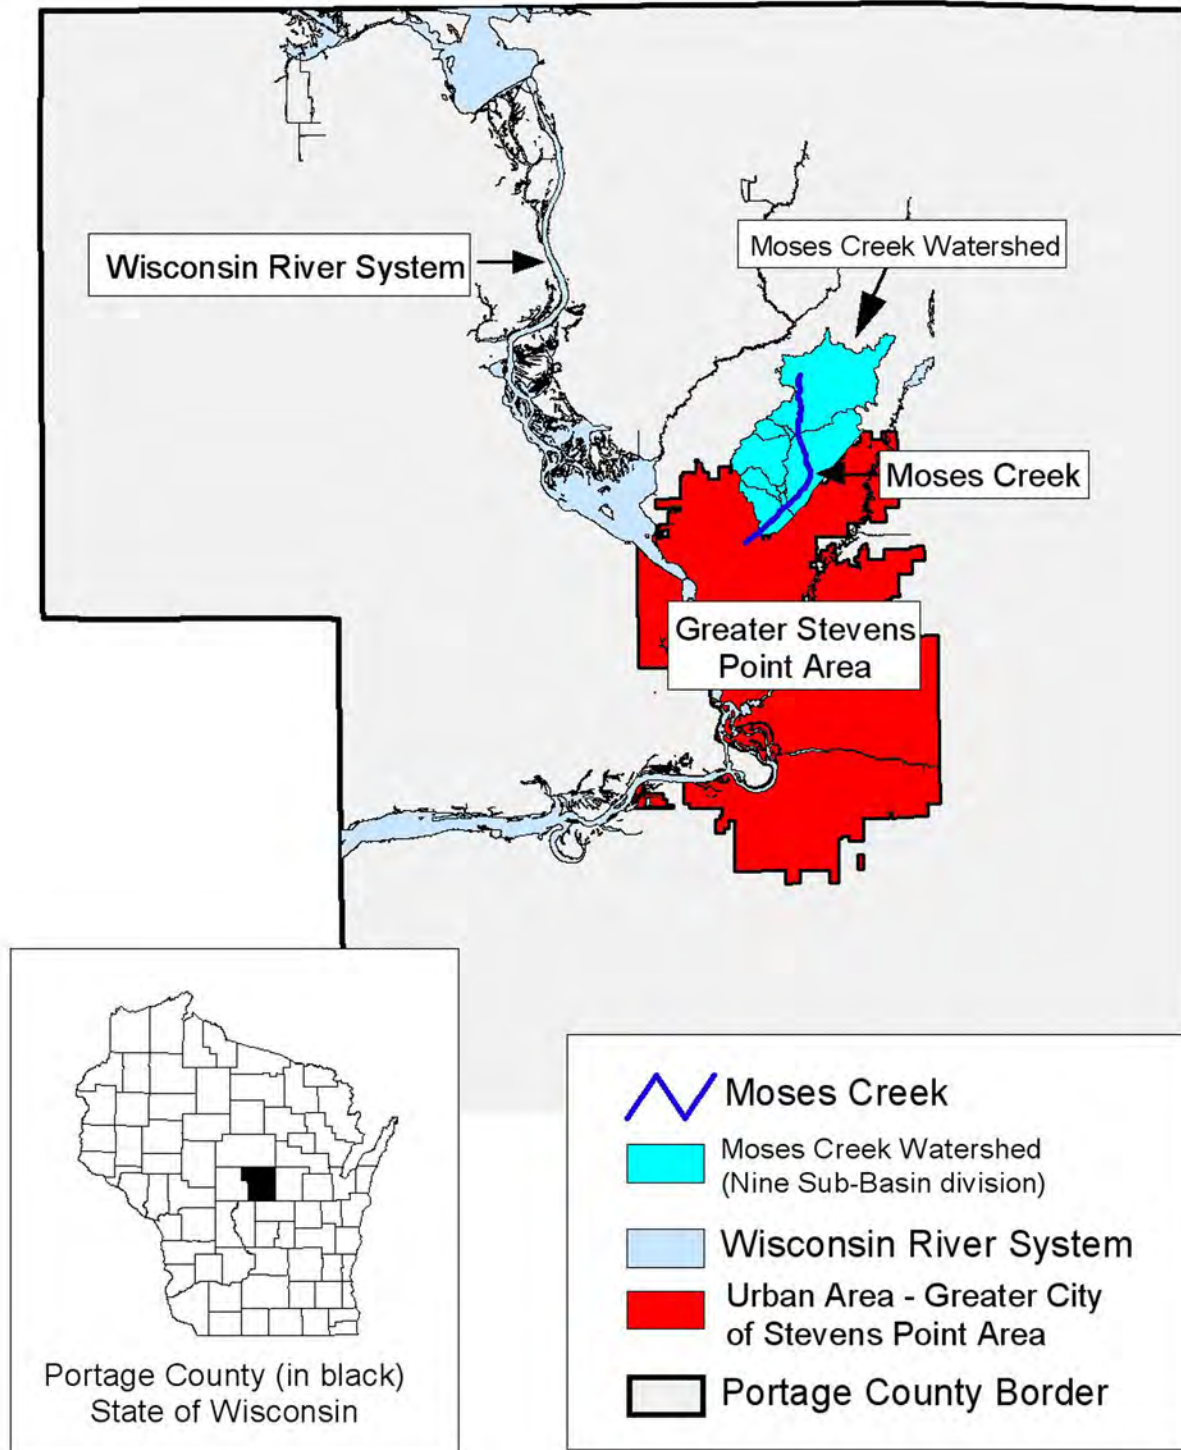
Wisconsin River System

Moses Creek Watershed

Moses Creek

Greater Stevens Point Area

Portage County (in black)
State of Wisconsin

Moses Creek

Moses Creek Watershed (Nine Sub-Basin division)

Wisconsin River System

Urban Area - Greater City of Stevens Point Area

Portage County Border